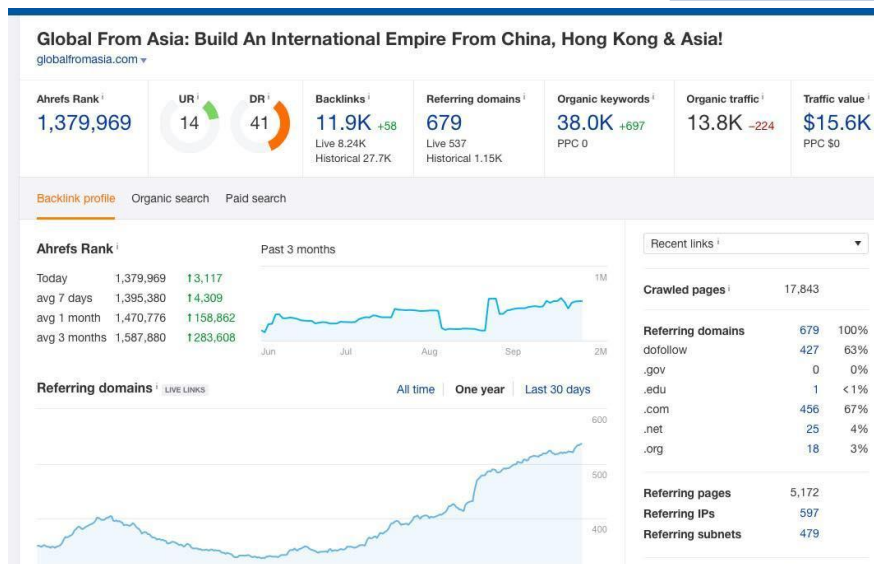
Global From Asia: Build An International Empire From China, Hong Kong & Asia!
globalfromasia.com ▾

Ahrefs Rank ⁱ
1,379,969

UR ⁱ
14

DR ⁱ
41

Backlinks ⁱ
11.9K +58
Live 8.24K
Historical 27.7K

Referring domains ⁱ
679
Live 537
Historical 1.15K

Organic keywords ⁱ
38.0K +697
PPC 0

Organic traffic ⁱ
13.8K −224

Traffic value ⁱ
$15.6K
PPC $0

Backlink profile Organic search Paid search

Ahrefs Rank ⁱ

Past 3 months

| Today | 1,379,969 | ↑3,117 |
|---|---|---|
| avg 7 days | 1,395,380 | ↑4,309 |
| avg 1 month | 1,470,776 | ↑158,862 |
| avg 3 months | 1,587,880 | ↑283,608 |

1M
2M
Jun Jul Aug Sep

Referring domains ⁱ LIVE LINKS

All time One year Last 30 days

600
500
400

Recent links ⁱ ▾

| Crawled pages ⁱ | 17,843 | |
|---|---|---|
| Referring domains | 679 | 100% |
| dofollow | 427 | 63% |
| .gov | 0 | 0% |
| .edu | 1 | < 1% |
| .com | 456 | 67% |
| .net | 25 | 4% |
| .org | 18 | 3% |
| Referring pages | 5,172 | |
| Referring IPs | 597 | |
| Referring subnets | 479 | |